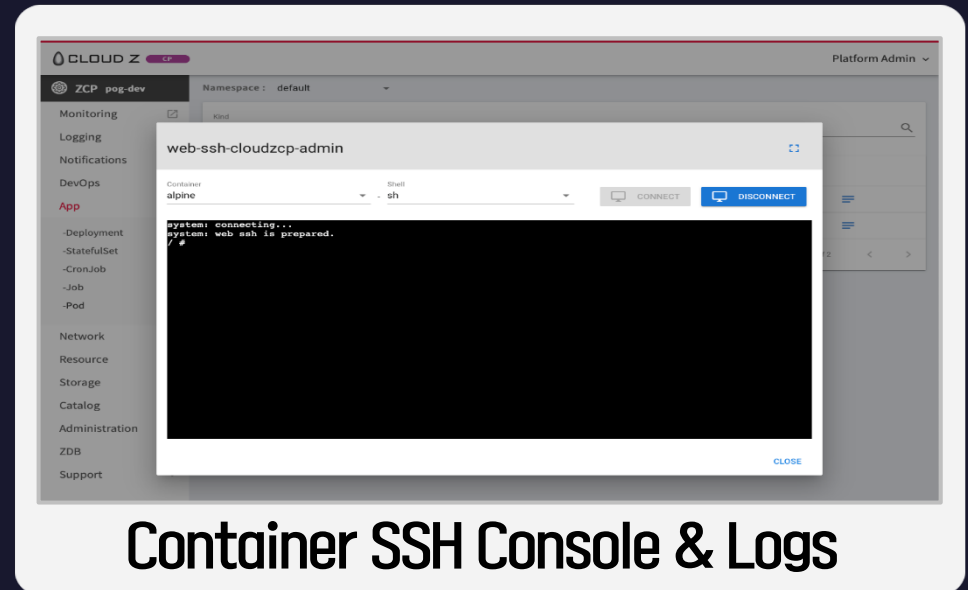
CLOUD Z CP

Platform Admin

ZCP pog-dev

Namespace : default

Kind

Monitoring
Logging
Notifications
DevOps
App
-Deployment
-StatefulSet
-CronJob
-Job
-Pod
Network
Resource
Storage
Catalog
Administration
ZDB
Support

web-ssh-cloudzcp-admin

Container
alpine

Shell
sh

CONNECT

DISCONNECT

system: connecting...
system: web ssh is prepared.
/ #

CLOSE

Container SSH Console & Logs